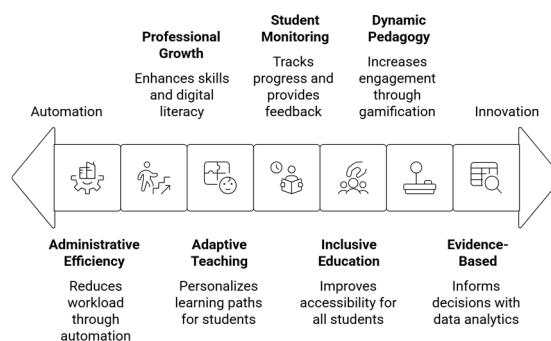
Automation

Professional Growth
Enhances skills and digital literacy

Student Monitoring
Tracks progress and provides feedback

Dynamic Pedagogy
Increases engagement through gamification

Innovation

Administrative Efficiency
Reduces workload through automation

Adaptive Teaching
Personalizes learning paths for students

Inclusive Education
Improves accessibility for all students

Evidence-Based
Informs decisions with data analytics